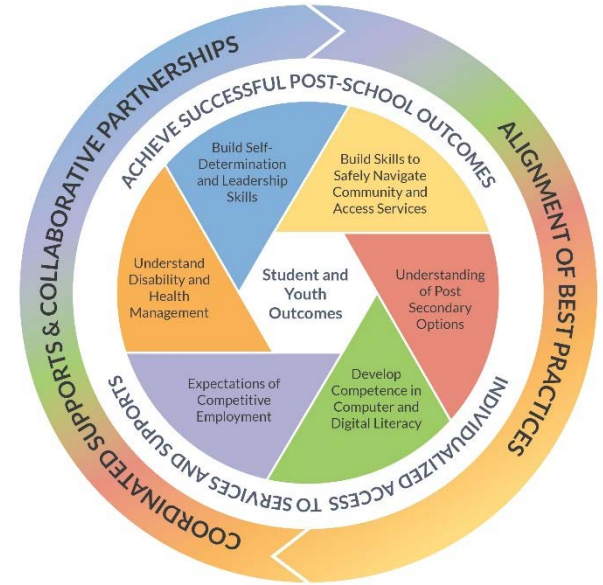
COORDINATED SUPPORTS & COLLABORATIVE PARTNERSHIPS

ALIGNMENT OF BEST PRACTICES

ACHIEVE SUCCESSFUL POST-SCHOOL OUTCOMES

INDIVIDUALIZED ACCESS TO SERVICES AND SUPPORTS

Build Self-Determination and Leadership Skills

Build Skills to Safely Navigate Community and Access Services

Understanding of Post Secondary Options

Develop Competence in Computer and Digital Literacy

Expectations of Competitive Employment

Understand Disability and Health Management

Student and Youth Outcomes